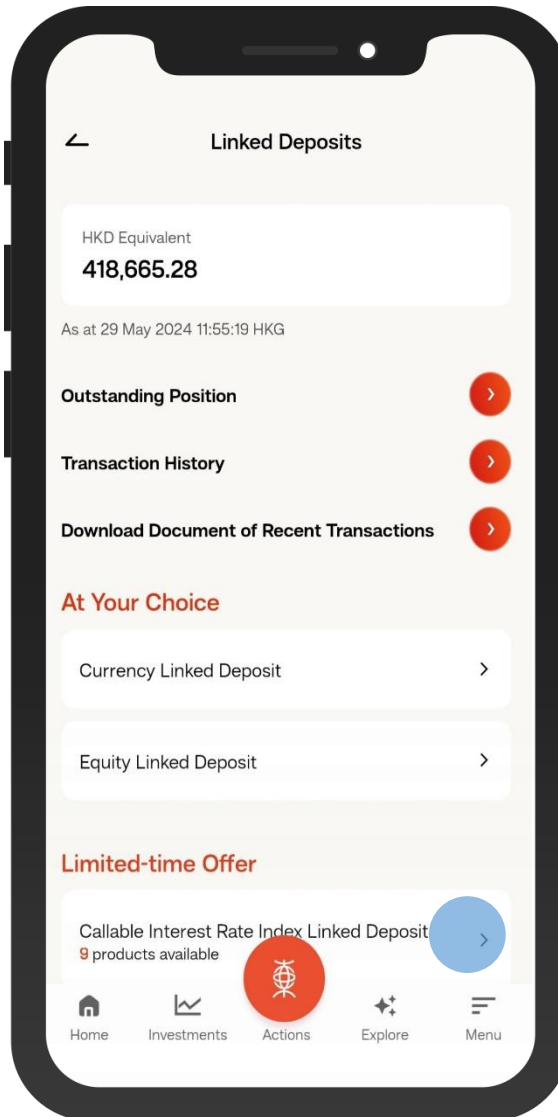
Linked Deposits

HKD Equivalent
418,665.28

As at 29 May 2024 11:55:19 HKG

Outstanding Position

Transaction History

Download Document of Recent Transactions

At Your Choice

Currency Linked Deposit

Equity Linked Deposit

Limited-time Offer

Callable Interest Rate Index Linked Deposit
9 products available

Home
Investments
Actions
Explore
Menu